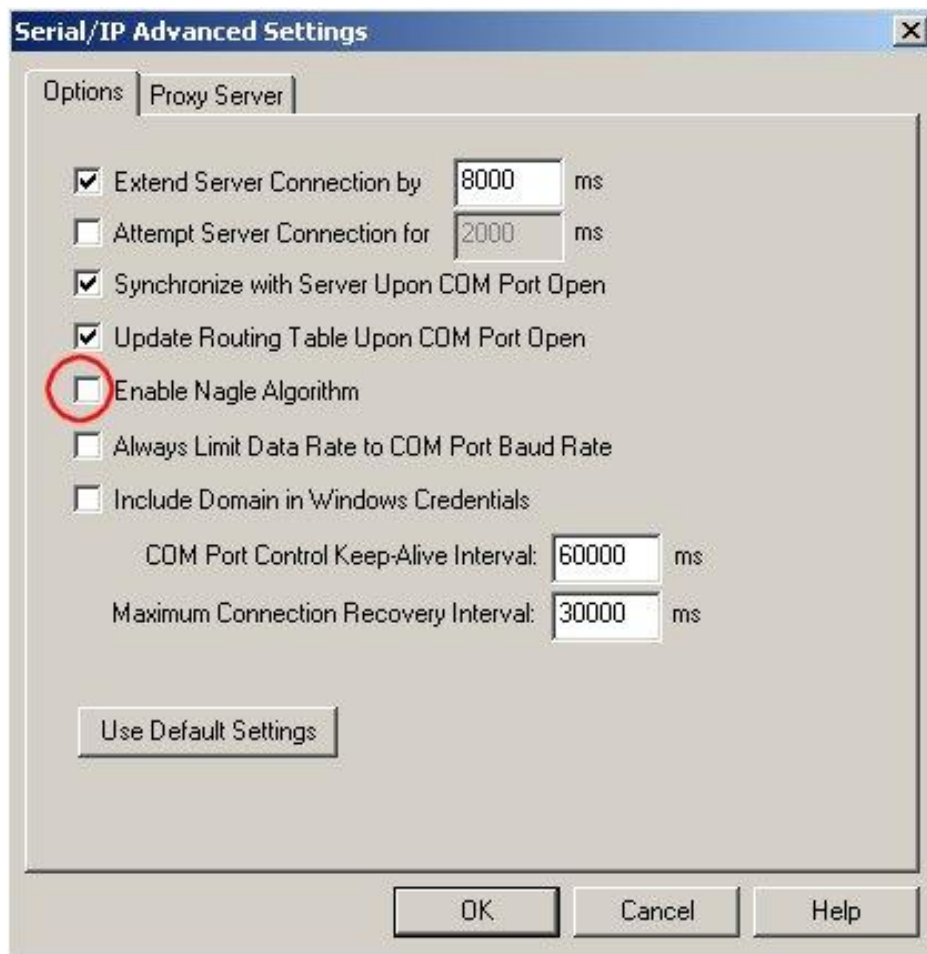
Serial/IP Advanced Settings

Options | Proxy Server

☑ Extend Server Connection by 8000 ms
☐ Attempt Server Connection for 2000 ms
☑ Synchronize with Server Upon COM Port Open
☑ Update Routing Table Upon COM Port Open
☐ Enable Nagle Algorithm
☐ Always Limit Data Rate to COM Port Baud Rate
☐ Include Domain in Windows Credentials

COM Port Control Keep-Alive Interval: 60000 ms
Maximum Connection Recovery Interval: 30000 ms

Use Default Settings

OK | Cancel | Help